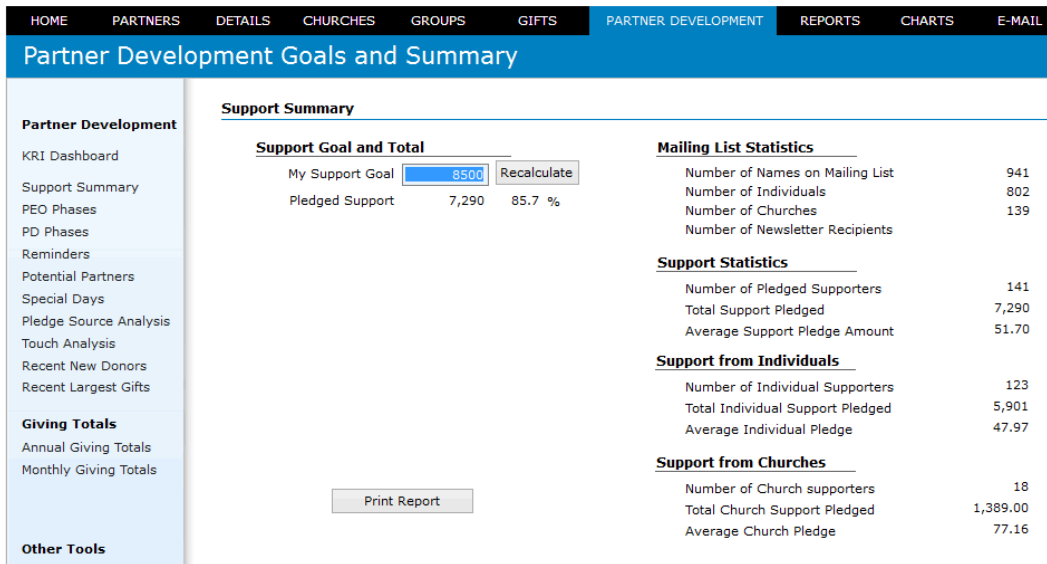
HOME PARTNERS DETAILS CHURCHES GROUPS GIFTS PARTNER DEVELOPMENT REPORTS CHARTS E-MAIL

Partner Development Goals and Summary

Partner Development
KRI Dashboard
Support Summary
PEO Phases
PD Phases
Reminders
Potential Partners
Special Days
Pledge Source Analysis
Touch Analysis
Recent New Donors
Recent Largest Gifts

Giving Totals
Annual Giving Totals
Monthly Giving Totals

Other Tools

Support Summary

Support Goal and Total

| | | |
|---|---|---|
| My Support Goal | 8500 | Recalculate |
| Pledged Support | 7,290 | 85.7 % |

Print Report

Mailing List Statistics

| | |
|---|---|
| Number of Names on Mailing List | 941 |
| Number of Individuals | 802 |
| Number of Churches | 139 |
| Number of Newsletter Recipients | |

Support Statistics

| | |
|---|---|
| Number of Pledged Supporters | 141 |
| Total Support Pledged | 7,290 |
| Average Support Pledge Amount | 51.70 |

Support from Individuals

| | |
|---|---|
| Number of Individual Supporters | 123 |
| Total Individual Support Pledged | 5,901 |
| Average Individual Pledge | 47.97 |

Support from Churches

| | |
|---|---|
| Number of Church supporters | 18 |
| Total Church Support Pledged | 1,389.00 |
| Average Church Pledge | 77.16 |